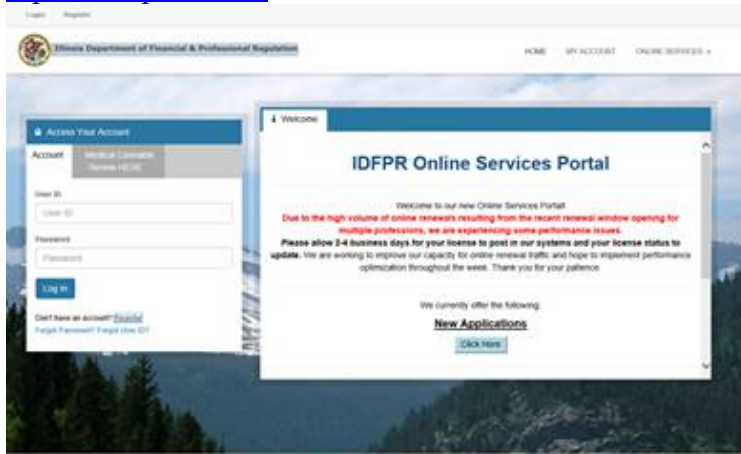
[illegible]

Login Register

Illinois Department of Financial & Professional Regulation

HOME MY ACCOUNT ONLINE SERVICES ▾

Access Your Account

Account Medical Cannabis Renew HERE

User ID

User ID

Password

Password

Log In

Don't have an account? Register

Forgot Password? Forgot User ID?

Welcome

IDFPR Online Services Portal

Welcome to our new Online Services Portal!

Due to the high volume of online renewals resulting from the recent renewal window opening for multiple professions, we are experiencing some performance issues.

Please allow 2-4 business days for your license to post in our systems and your license status to update. We are working to improve our capacity for online renewal traffic and hope to implement performance optimization throughout the week. Thank you for your patience.

We currently offer the following:

New Applications

Click Here